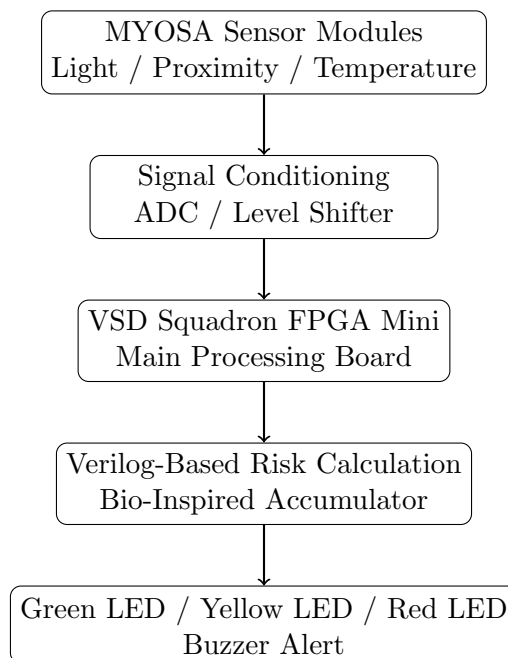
MYOSA Sensor Modules
Light / Proximity / Temperature

Signal Conditioning
ADC / Level Shifter

VSD Squadron FPGA Mini
Main Processing Board

Verilog-Based Risk Calculation
Bio-Inspired Accumulator

Green LED / Yellow LED / Red LED
Buzzer Alert